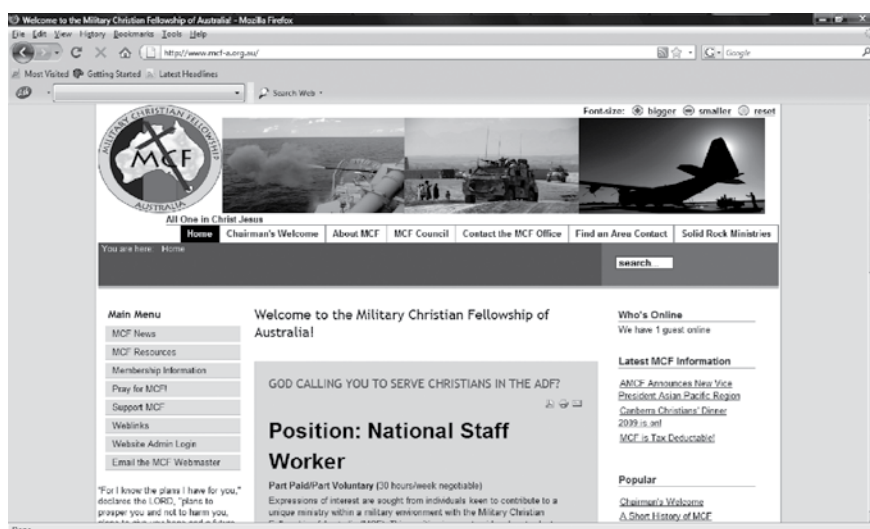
Welcome to the Military Christian Fellowship of Australia! - Mozilla Firefox

File Edit View History Bookmarks Tools Help

http://www.mcf-a.org.au/

Google

Most Visited Getting Started Latest Headlines

Search Web

Font-size: bigger smaller reset

MILITARY CHRISTIAN FELLOWSHIP
MCF
AUSTRALIA

All One in Christ Jesus

Home | Chairman's Welcome | About MCF | MCF Council | Contact the MCF Office | Find an Area Contact | Solid Rock Ministries

You are here: Home

search...

Main Menu

MCF News

MCF Resources

Membership Information

Pray for MCF!

Support MCF

Weblinks

Website Admin Login

Email the MCF Webmaster

"For I know the plans I have for you," declares the LORD, "plans to prosper you and not to harm you, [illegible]

Welcome to the Military Christian Fellowship of Australia!

GOD CALLING YOU TO SERVE CHRISTIANS IN THE ADF?

Position: National Staff Worker

Part Paid/Part Voluntary (30 hours/week negotiable)

Expressions of interest are sought from individuals keen to contribute to a unique ministry within a military environment with the Military Christian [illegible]

Who's Online

We have 1 guest online

Latest MCF Information

AMCF Announces New Vice President Asian Pacific Region

Canberra Christians' Dinner 2009 is on!

MCF is Tax Deductable!

Popular

Chairman's Welcome

A Short History of MCF

Done